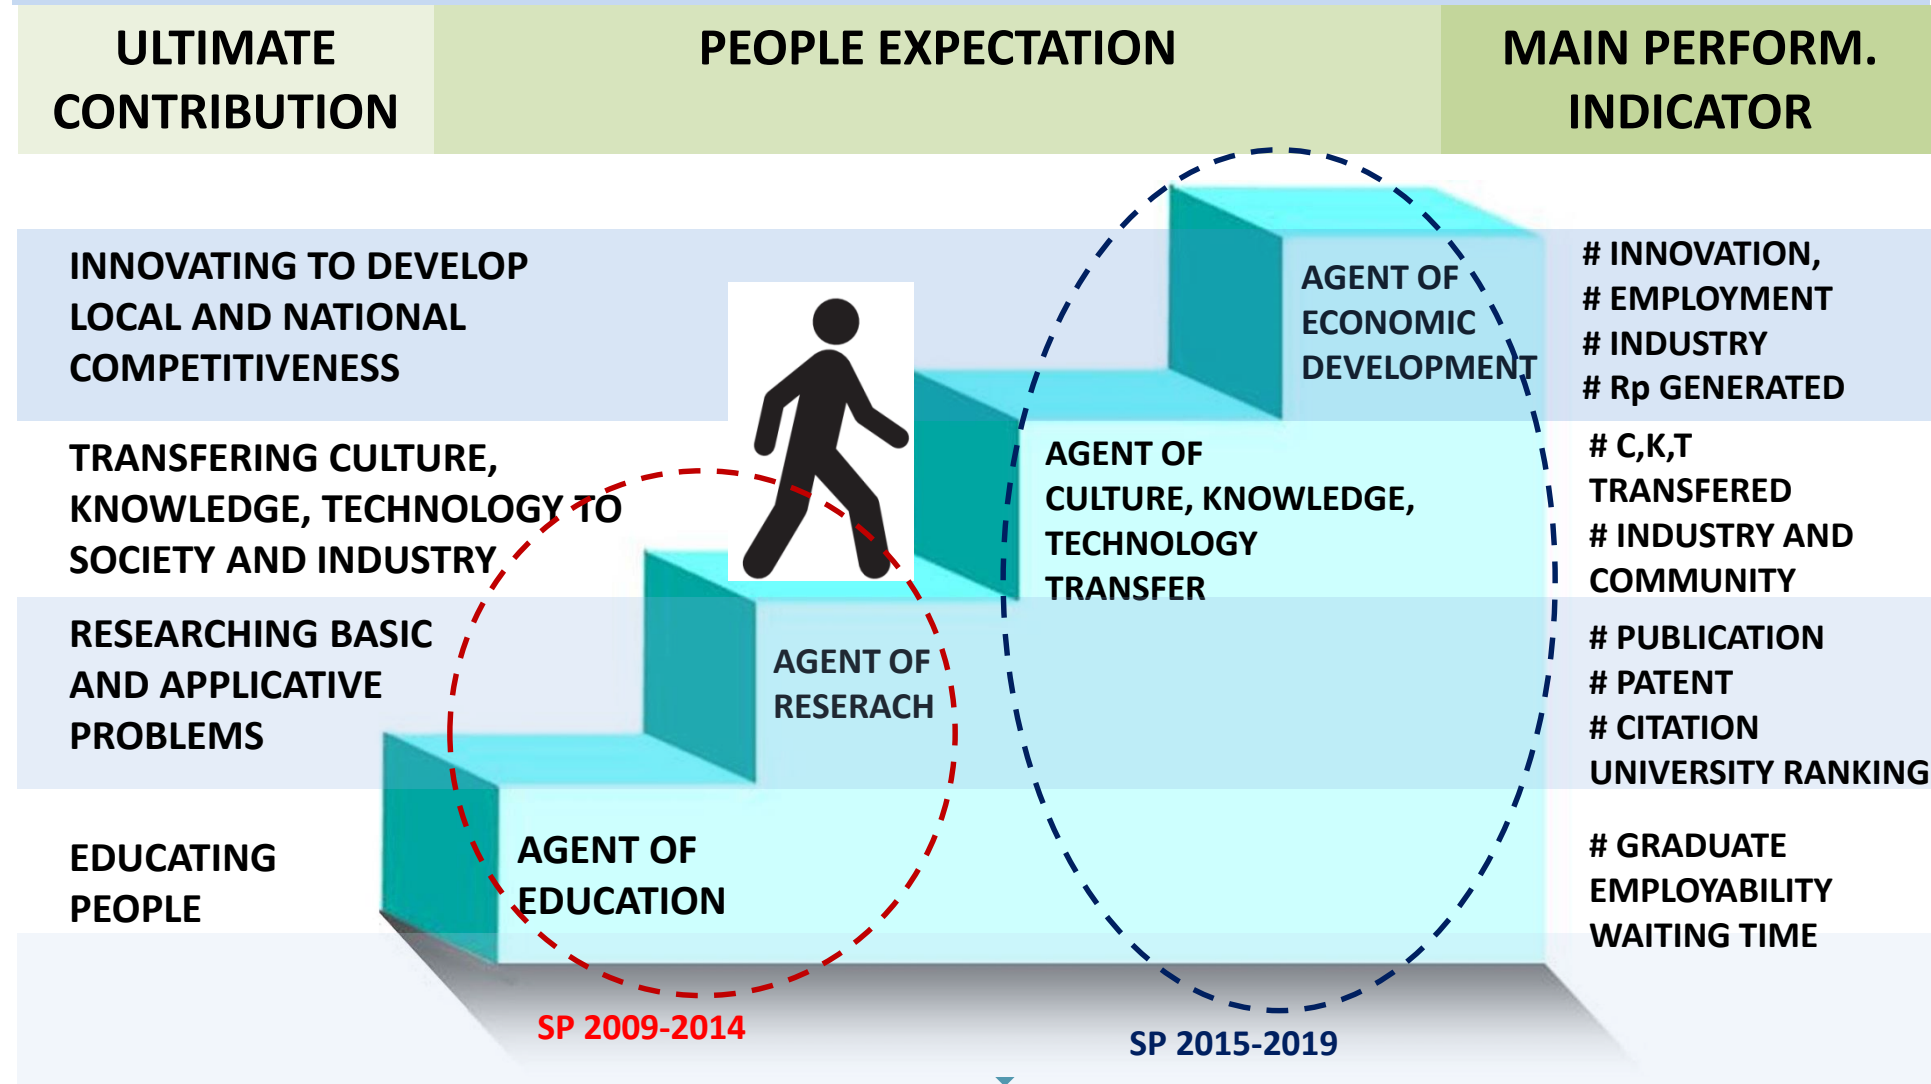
ULTIMATE CONTRIBUTION

PEOPLE EXPECTATION

MAIN PERFORM. INDICATOR

INNOVATING TO DEVELOP LOCAL AND NATIONAL COMPETITIVENESS

AGENT OF ECONOMIC DEVELOPMENT

# INNOVATION,
# EMPLOYMENT
# INDUSTRY
# Rp GENERATED

TRANSFERING CULTURE, KNOWLEDGE, TECHNOLOGY TO SOCIETY AND INDUSTRY

AGENT OF CULTURE, KNOWLEDGE, TECHNOLOGY TRANSFER

# C,K,T TRANSFERED
# INDUSTRY AND COMMUNITY

RESEARCHING BASIC AND APPLICATIVE PROBLEMS

AGENT OF RESERACH

# PUBLICATION
# PATENT
# CITATION
UNIVERSITY RANKING

EDUCATING PEOPLE

AGENT OF EDUCATION

# GRADUATE EMPLOYABILITY WAITING TIME

SP 2009-2014

SP 2015-2019